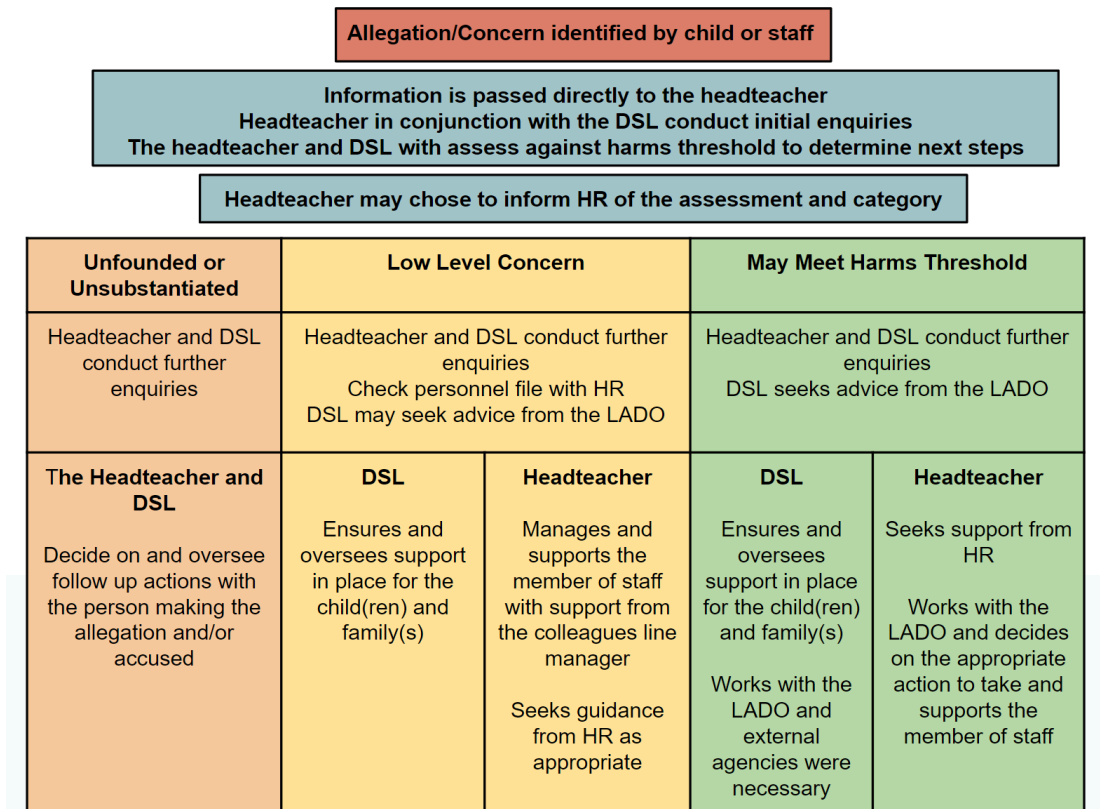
Allegation/Concern identified by child or staff

Information is passed directly to the headteacher
Headteacher in conjunction with the DSL conduct initial enquiries
The headteacher and DSL with assess against harms threshold to determine next steps

Headteacher may chose to inform HR of the assessment and category

| Unfounded or Unsubstantiated | Low Level Concern | | May Meet Harms Threshold | |
|---|---|---|---|---|
| Headteacher and DSL conduct further enquiries | Headteacher and DSL conduct further enquiries<br>Check personnel file with HR<br>DSL may seek advice from the LADO | | Headteacher and DSL conduct further enquiries<br>DSL seeks advice from the LADO | |
| **The Headteacher and DSL**<br><br>Decide on and oversee follow up actions with the person making the allegation and/or accused | **DSL**<br><br>Ensures and oversees support in place for the child(ren) and family(s) | **Headteacher**<br><br>Manages and supports the member of staff with support from the colleagues line manager<br><br>Seeks guidance from HR as appropriate | **DSL**<br><br>Ensures and oversees support in place for the child(ren) and family(s)<br><br>Works with the LADO and external agencies were necessary | **Headteacher**<br><br>Seeks support from HR<br><br>Works with the LADO and decides on the appropriate action to take and supports the member of staff |